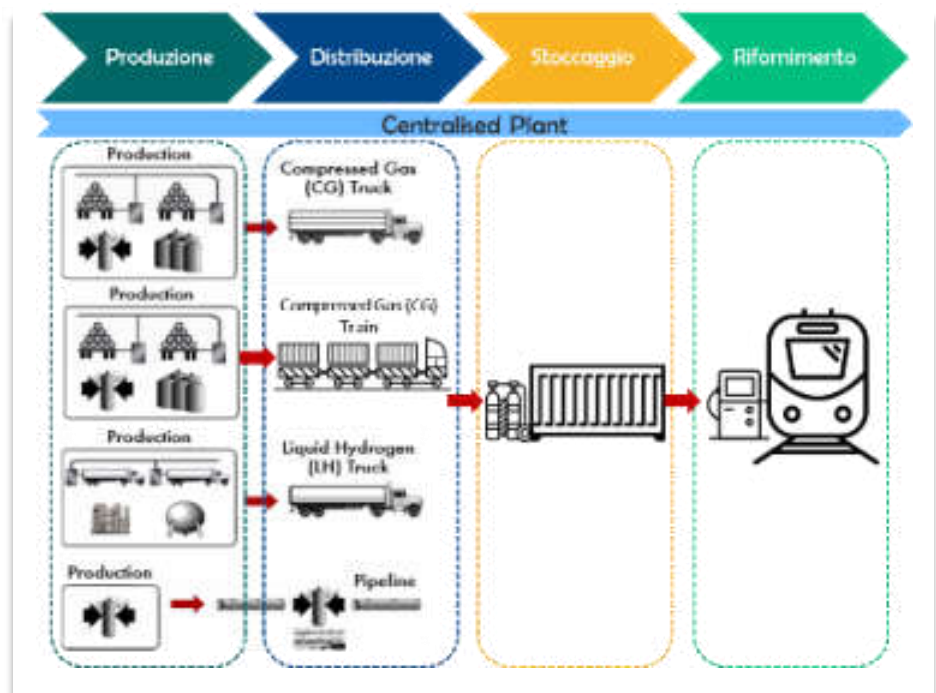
Produzione

Distribuzione

Stoccaggio

Rifornimento

Centralised Plant

Production

Compressed Gas (CG) Truck

Production

Compressed Gas (CG) Train

Production

Liquid Hydrogen (LH) Truck

Production

Pipeline